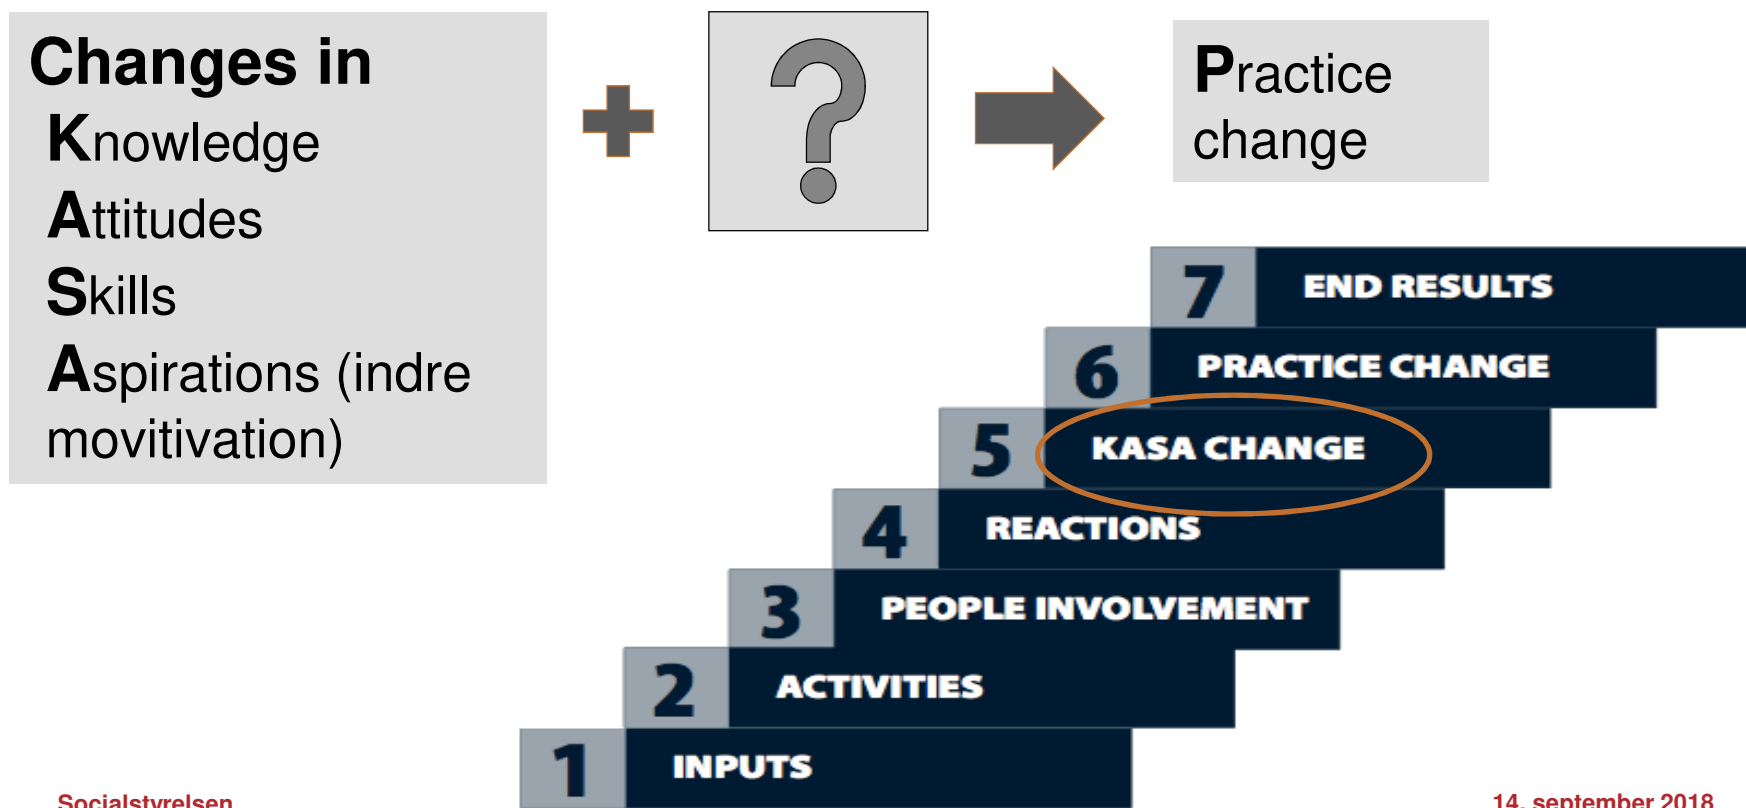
Changes in
Knowledge
Attitudes
Skills
Aspirations (indre movitivation)

?

Practice change

7 END RESULTS
6 PRACTICE CHANGE
5 KASA CHANGE
4 REACTIONS
3 PEOPLE INVOLVEMENT
2 ACTIVITIES
1 INPUTS

Socialstyrelsen

14. september 2018